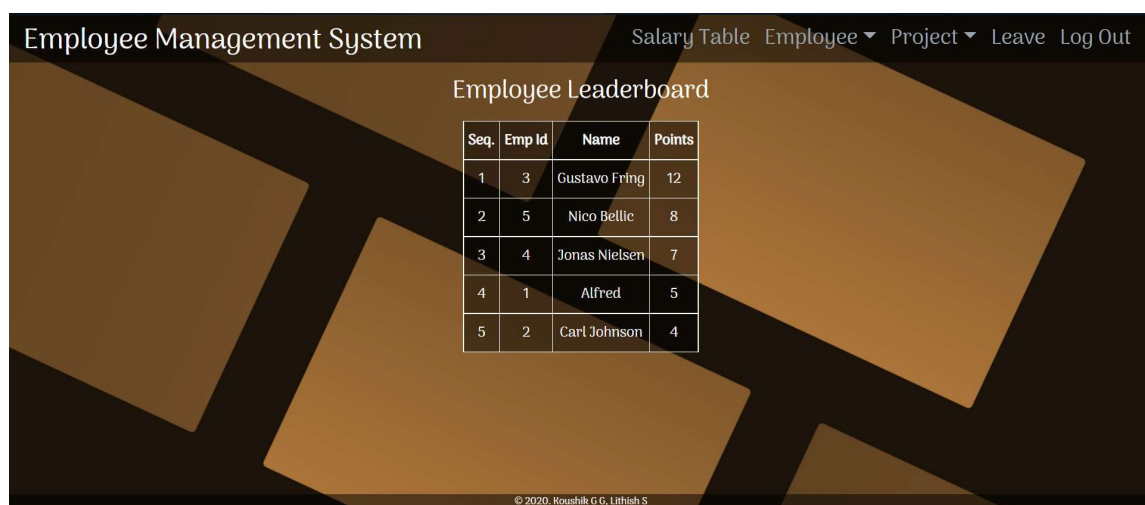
Employee Management System

Salary Table Employee ▾ Project ▾ Leave Log Out

Employee Leaderboard

| Seq. | Emp Id | Name | Points |
|---|---|---|---|
| 1 | 3 | Gustavo Fring | 12 |
| 2 | 5 | Nico Bellic | 8 |
| 3 | 4 | Jonas Nielsen | 7 |
| 4 | 1 | Alfred | 5 |
| 5 | 2 | Carl Johnson | 4 |

© 2020. Koushik G G, Lithish S